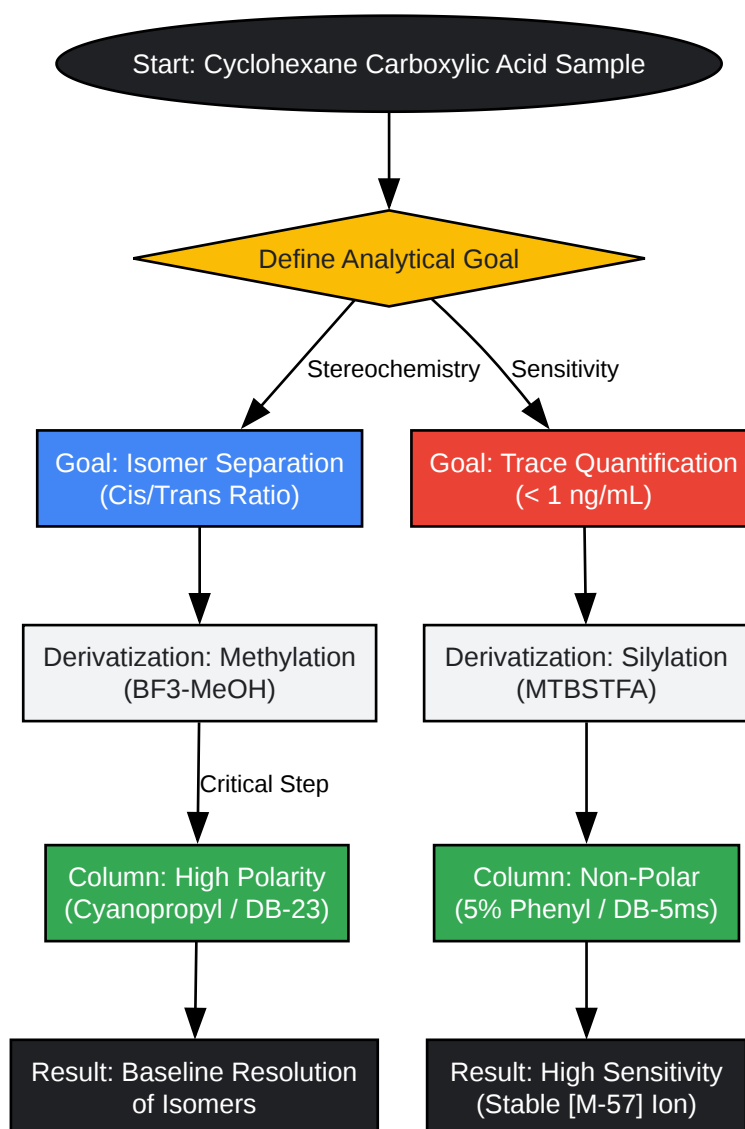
Start: Cyclohexane Carboxylic Acid Sample

Define Analytical Goal

Stereochemistry

Sensitivity

Goal: Isomer Separation (Cis/Trans Ratio)

Goal: Trace Quantification (< 1 ng/mL)

Derivatization: Methylation (BF3-MeOH)

Derivatization: Silylation (MTBSTFA)

Critical Step

Column: High Polarity (Cyanopropyl / DB-23)

Column: Non-Polar (5% Phenyl / DB-5ms)

Result: Baseline Resolution of Isomers

Result: High Sensitivity (Stable [M-57] Ion)